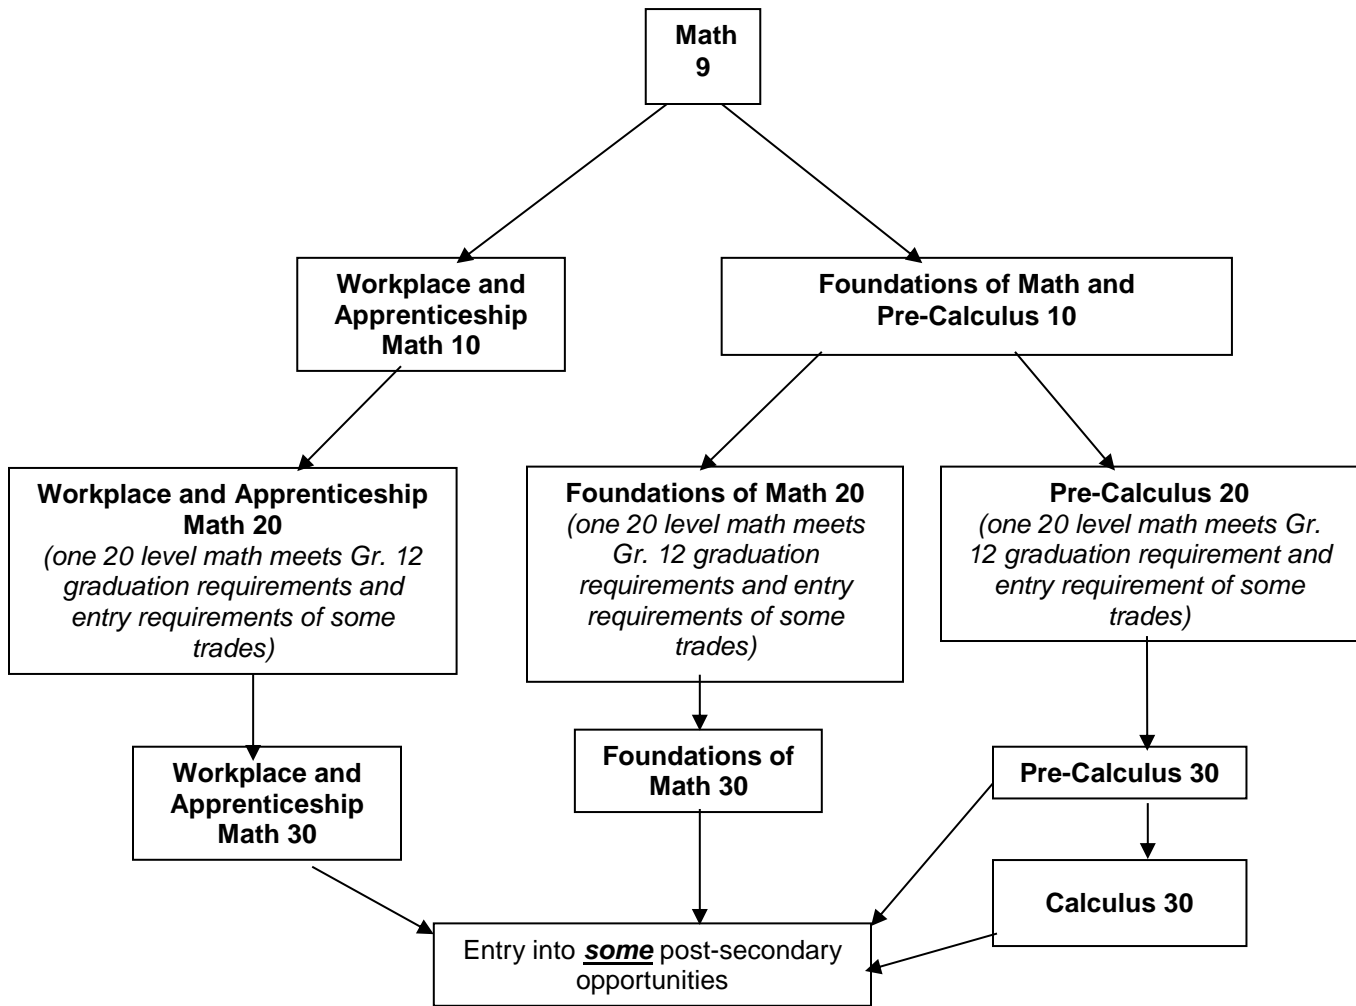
Math 9

Workplace and Apprenticeship Math 10

Foundations of Math and Pre-Calculus 10

Workplace and Apprenticeship Math 20 *(one 20 level math meets Gr. 12 graduation requirements and entry requirements of some trades)*

Foundations of Math 20 *(one 20 level math meets Gr. 12 graduation requirements and entry requirements of some trades)*

Pre-Calculus 20 *(one 20 level math meets Gr. 12 graduation requirement and entry requirement of some trades)*

Workplace and Apprenticeship Math 30

Foundations of Math 30

Pre-Calculus 30

Calculus 30

Entry into ***some*** post-secondary opportunities